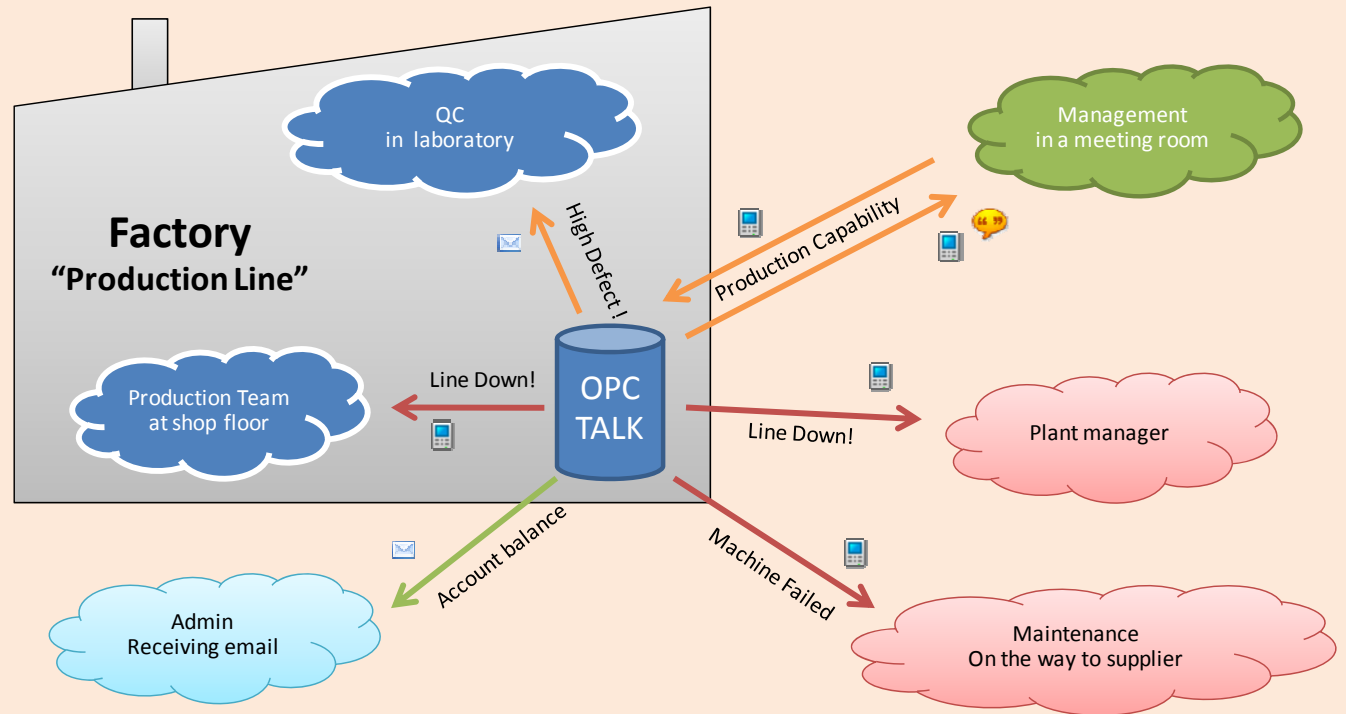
QC
in laboratory

Management
in a meeting room

Factory
"Production Line"

High Defect !

Production Capability

Production Team
at shop floor

Line Down!

OPC
TALK

Line Down!

Plant manager

Account balance

Machine Failed

Admin
Receiving email

Maintenance
On the way to supplier